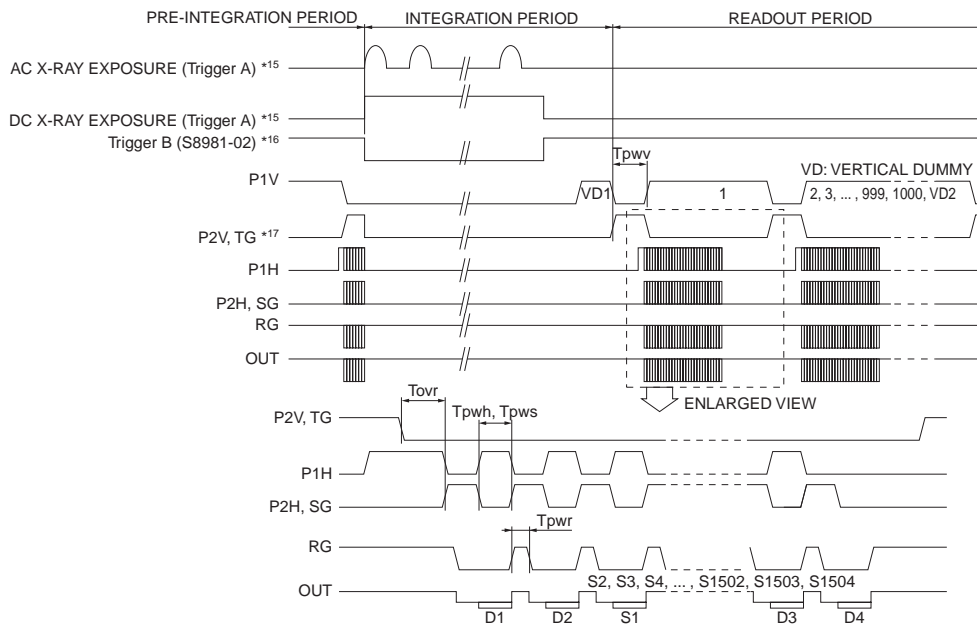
PRE-INTEGRATION PERIOD
INTEGRATION PERIOD
READOUT PERIOD

AC X-RAY EXPOSURE (Trigger A) *15
DC X-RAY EXPOSURE (Trigger A) *15
Trigger B (S8981-02) *16
P1V
P2V, TG *17
P1H
P2H, SG
RG
OUT

Tpwv
VD: VERTICAL DUMMY
VD1
1
2, 3, ... , 999, 1000, VD2

ENLARGED VIEW

P2V, TG
P1H
P2H, SG
RG
OUT

Tovr
Tpwh, Tpws
Tpwr
S2, S3, S4, ... , S1502, S1503, S1504
D1
D2
S1
D3
D4